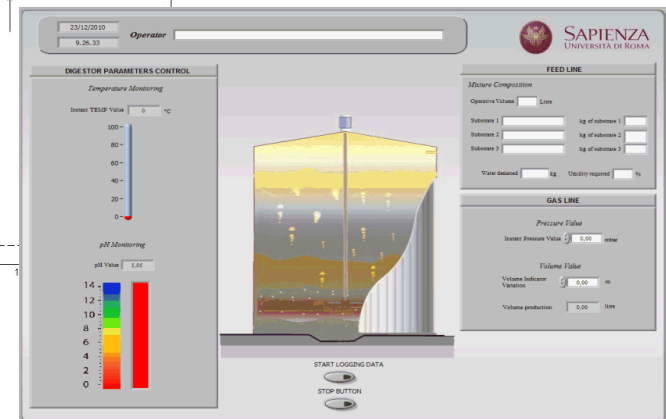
23/12/2010
9.26.33
Operator

SAPIENZA
UNIVERSITÀ DI ROMA

DIGESTOR PARAMETERS CONTROL

Temperature Monitoring

Instant TEMP Value 0 °C

100
80
60
40
20
0

pH Monitoring

pH Value 0,00

14
12
10
8
6
4
2
0

FEED LINE

Mixture Composition

Operative Volume Litre

Substrate 1 kg of substrate 1
Substrate 2 kg of substrate 2
Substrate 3 kg of substrate 3

Water demand kg Umidity required %

GAS LINE

Pressure Value

Instant Pressure Value 0,00 mbar

Volume Value

Volume Indicator Variation 0,00 m

Volume production 0,00 litre

START LOGGING DATA

STOP BUTTON

1